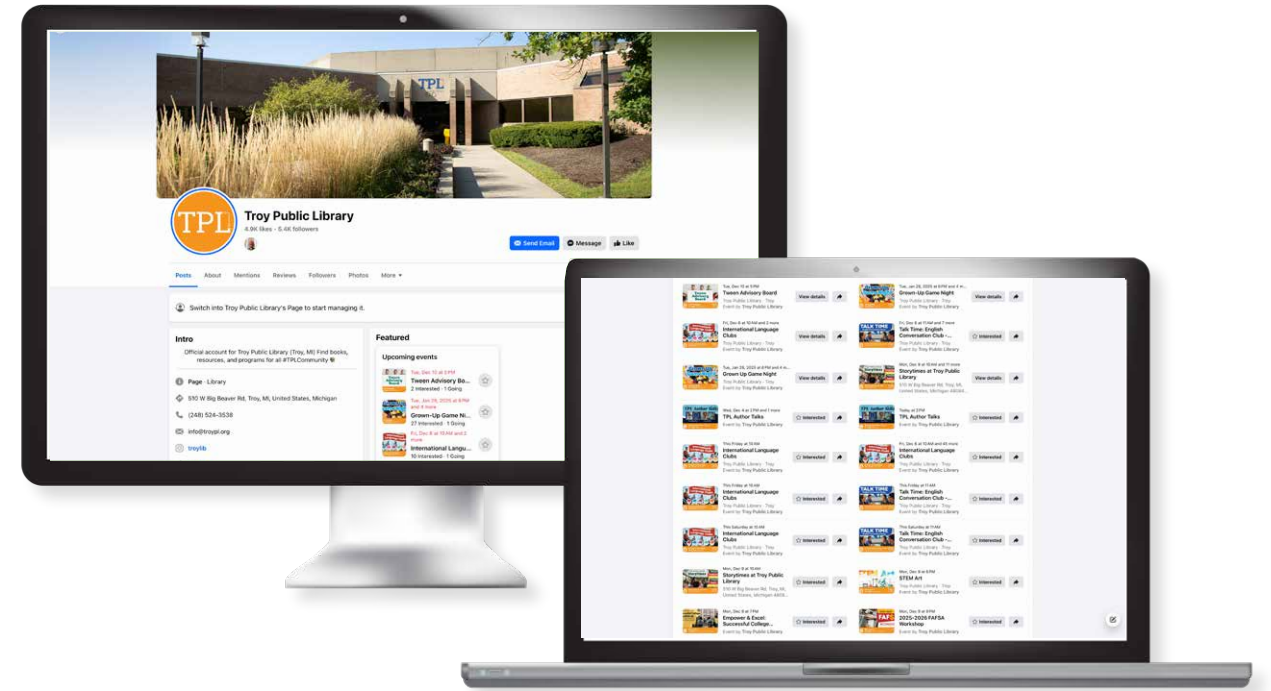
TPL

TPL

Troy Public Library
4.9K likes • 5.4K followers

Send Email
Message
Like

Posts About Mentions Reviews Followers Photos More

Switch into Troy Public Library's Page to start managing it.

Intro
Official account for Troy Public Library (Troy, MI) Find books, resources, and programs for all #TPLCommunity

Page · Library
510 W Big Beaver Rd, Troy, MI, United States, Michigan
(248) 524-3538
info@troypl.org
troylib

Featured
Upcoming events
Tue, Dec 16 at 3 PM
Tween Advisory Bo...
2 Interested · 1 Going
Tue, Jan 20, 2026 at 6 PM and 4 more
Grown-Up Game Ni...
27 Interested · 1 Going
Fri, Dec 5 at 10 AM and 6 more
International Langu...
10 Interested · 1 Going

Tue, Dec 16 at 3 PM
Tween Advisory Board
Troy Public Library · Troy
Event by Troy Public Library
View details

Tue, Jan 20, 2026 at 6 PM and 4 more
Grown-Up Game Night
Troy Public Library · Troy
Event by Troy Public Library
View details

Fri, Dec 5 at 10 AM and 2 more
International Language Clubs
Troy Public Library · Troy
Event by Troy Public Library
View details

Fri, Dec 5 at 11 AM and 3 more
Talk Time: English Conversation Club - ...
Troy Public Library · Troy
Event by Troy Public Library
Interested

Tue, Jan 20, 2026 at 6 PM and 4 more
Grown-Up Game Night
Troy Public Library · Troy
Event by Troy Public Library
View details

Wed, Dec 10 at 10 AM and 11 more
Storytimes at Troy Public Library
510 W Big Beaver Rd, Troy, MI, United States, Michigan 48084
View details

Wed, Dec 4 at 2 PM and 1 more
TPL Author Talks
Troy Public Library · Troy
Event by Troy Public Library
Interested

Today at 2 PM
TPL Author Talks
Troy Public Library · Troy
Event by Troy Public Library
Interested

This Friday at 10 AM
International Language Clubs
Troy Public Library · Troy
Event by Troy Public Library
Interested

Fri, Dec 5 at 10 AM and 45 more
International Language Clubs
Troy Public Library · Troy
Event by Troy Public Library
Interested

This Friday at 10 AM
International Language Clubs
Troy Public Library · Troy
Event by Troy Public Library
Interested

This Friday at 11 AM
Talk Time: English Conversation Club - ...
Troy Public Library · Troy
Event by Troy Public Library
Interested

This Saturday at 10 AM
International Language Clubs
Troy Public Library · Troy
Event by Troy Public Library
Interested

This Saturday at 11 AM
Talk Time: English Conversation Club - ...
Troy Public Library · Troy
Event by Troy Public Library
Interested

Mon, Dec 8 at 10 AM
Storytimes at Troy Public Library
510 W Big Beaver Rd, Troy, MI, United States, Michigan 48084
Interested

Mon, Dec 8 at 6 PM
STEM Art
Troy Public Library · Troy
Event by Troy Public Library
Interested

Mon, Dec 8 at 7 PM
Empower & Excel: Successful College...
Event by Troy Public Library
Interested

Mon, Dec 8 at 6 PM
2025-2026 FAFSA Workshop
Event by Troy Public Library
Interested